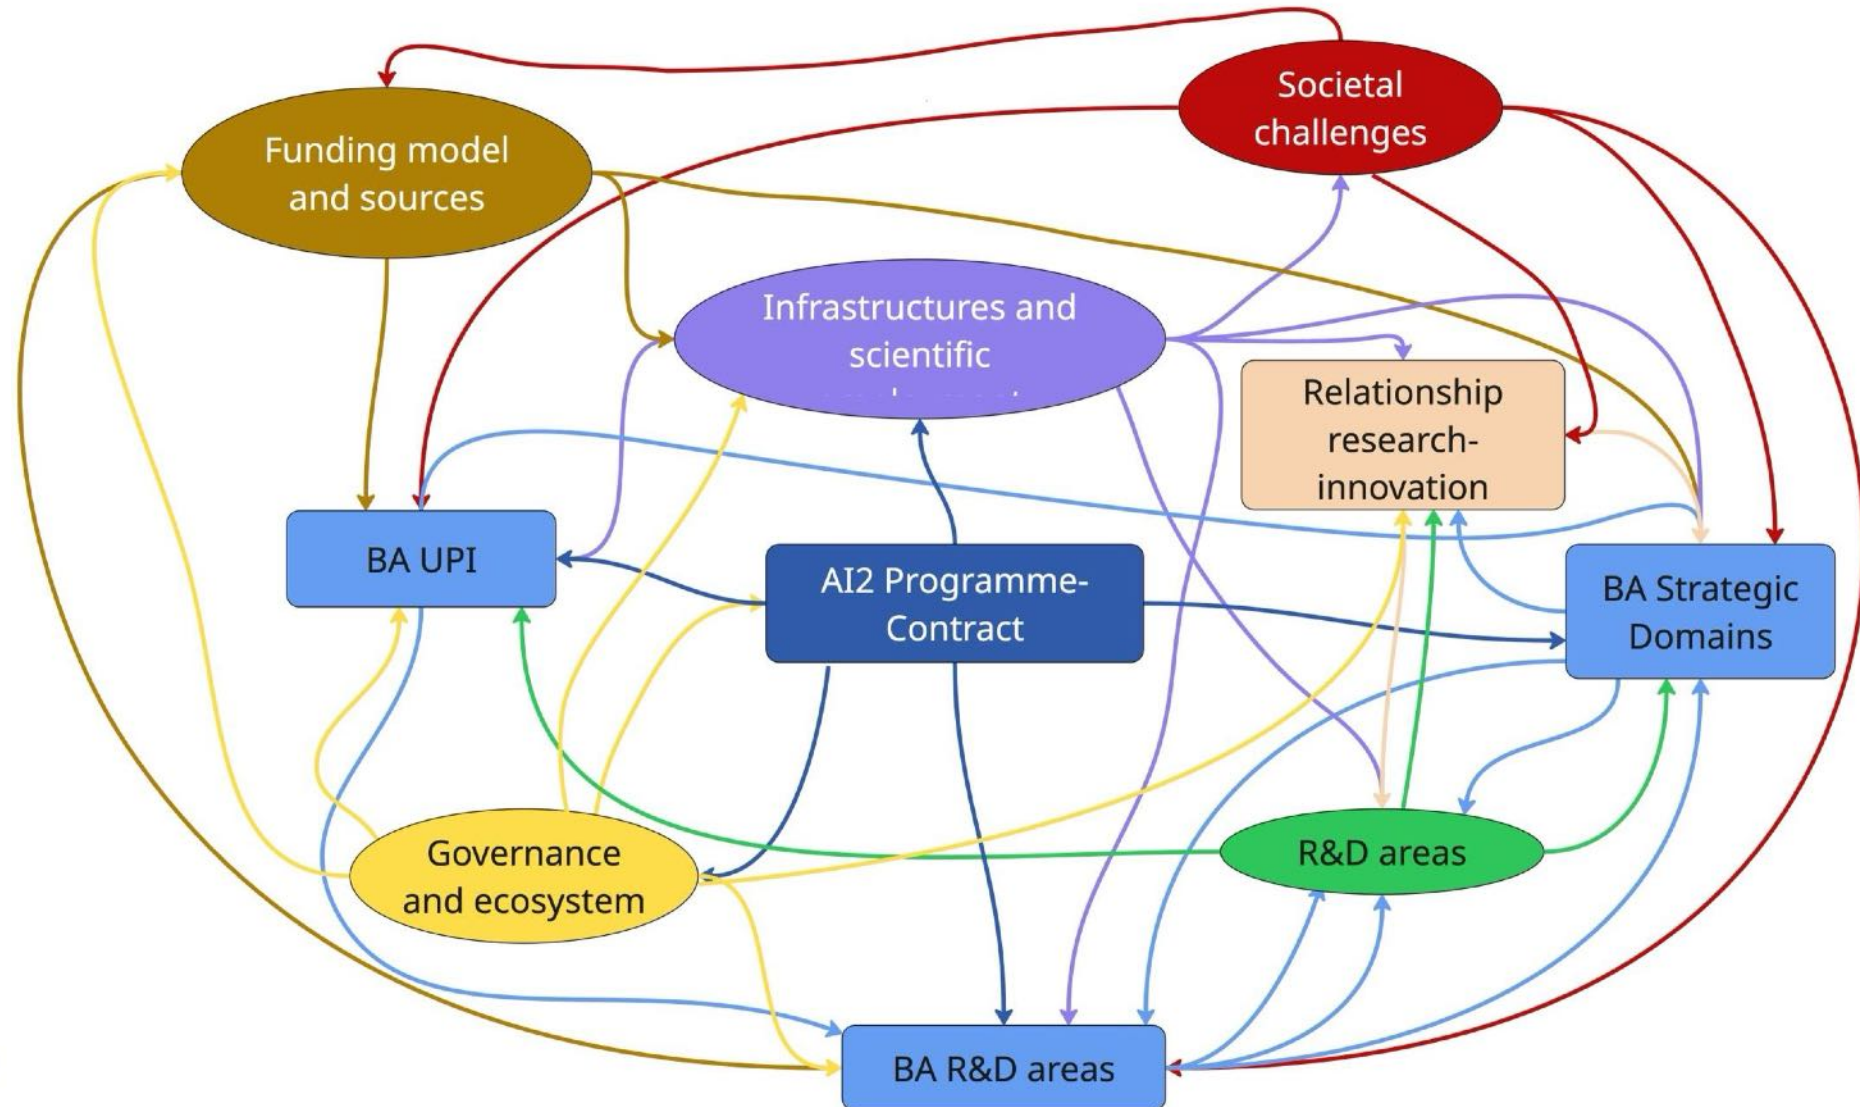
Societal challenges

Funding model and sources

Infrastructures and scientific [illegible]

Relationship research-innovation

BA UPI

AI2 Programme-Contract

BA Strategic Domains

Governance and ecosystem

R&D areas

BA R&D areas